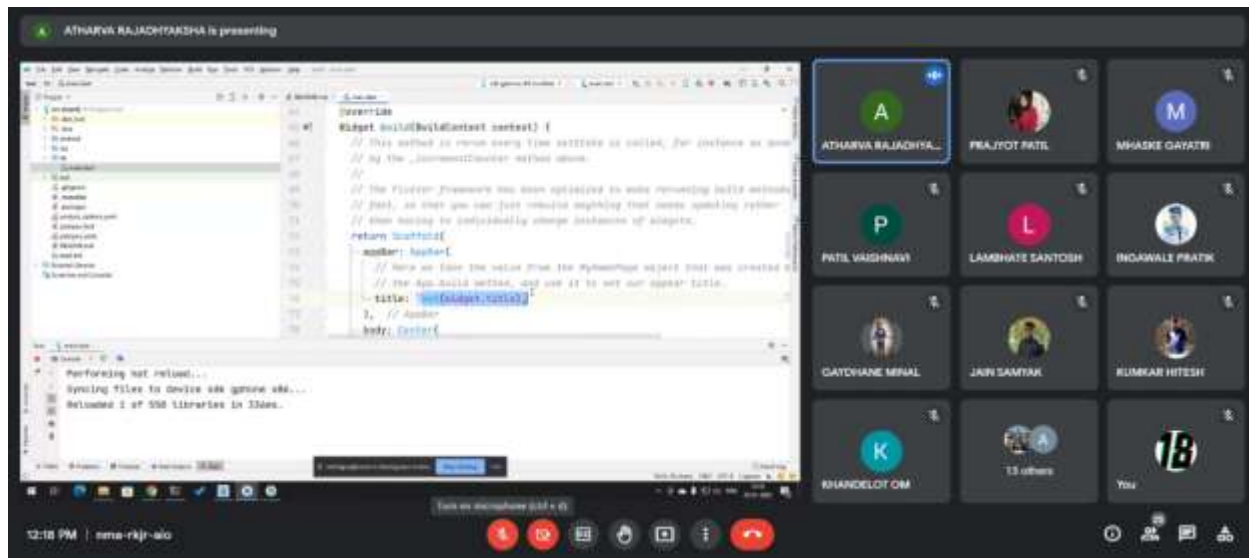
A ATHARVA RAJADHYAKSHA is presenting

@override
Widget build(BuildContext context) {
// This method is rerun every time setState is called, for instance as done
// by the _incrementCounter method above.
//
// The Flutter framework has been optimized to make rerunning build methods
// fast, so that you can just rebuild anything that needs updating rather
// than having to individually change instances of widgets.
return Scaffold(
appBar: AppBar(
// Here we take the value from the MyHomePage object that was created b
// the App.build method, and use it to set our appbar title.
title: Text(widget.title),
), // AppBar
body: Center(

Performing hot reload...
Syncing files to device sdk gphone x86...
Reloaded 1 of 558 libraries in 332ms.

Turn on microphone (ctrl + d)

A ATHARVA RAJADHYA...
PRAJYOT PATIL
M MHASKE GAYATRI
P PATIL VAISHNAVI
L LAMBHATE SANTOSH
INGAWALE PRATIK
GAYDHANE MINAL
JAIN SAMYAK
KUNKAR HITESH
K KHANDELOT OM
13 others
You

12:18 PM | nma-rkjr-aio